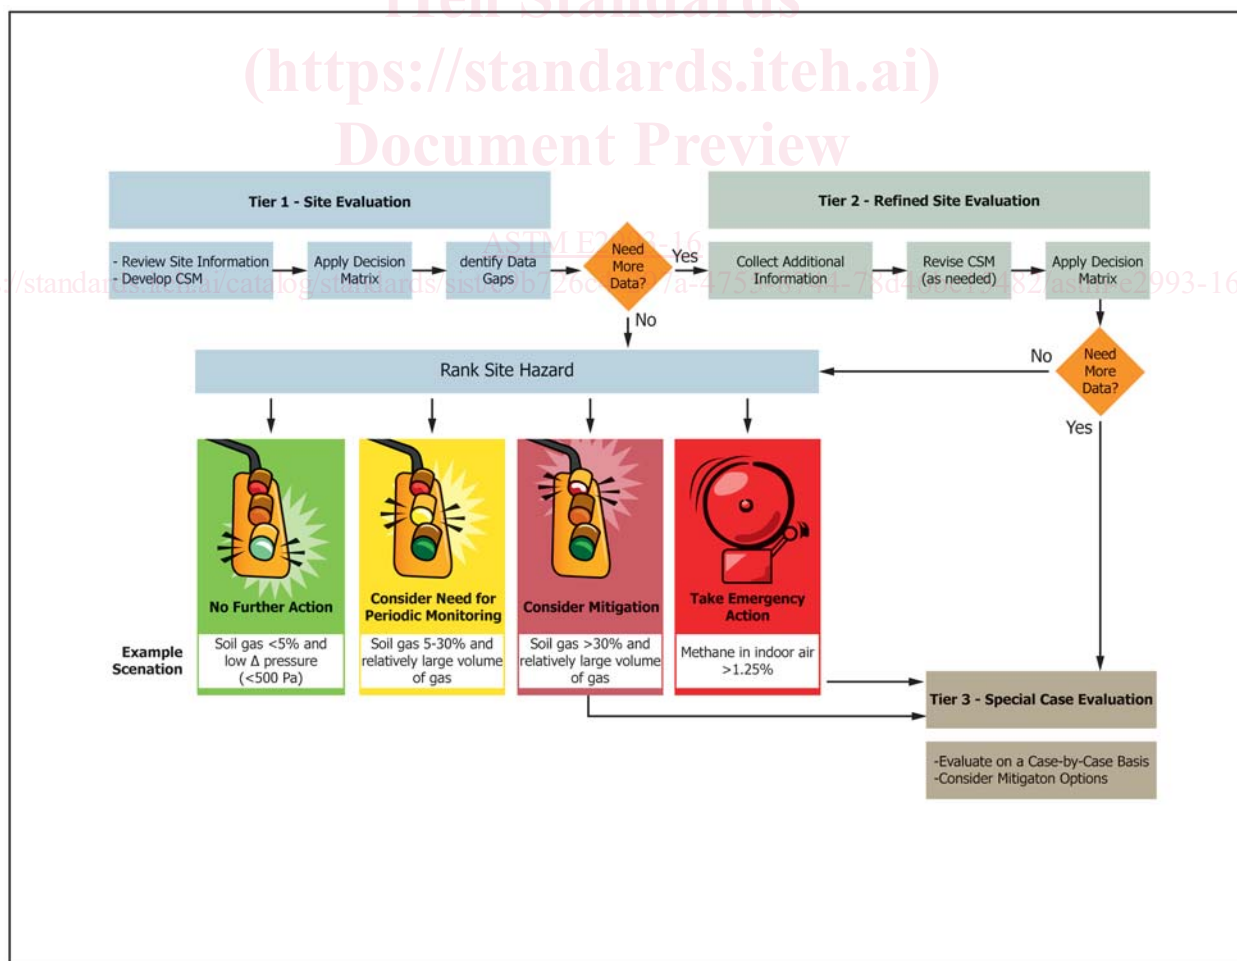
iTeh Standards
(https://standards.iteh.ai)
Document Preview

Tier 1 - Site Evaluation

Tier 2 - Refined Site Evaluation

- Review Site Information
- Develop CSM

Apply Decision Matrix

dentify Data Gaps

Need More Data?

Yes

No

ASTM E2993-16

https://standards.iteh.ai/catalog/standards/sist/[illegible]-astm-e2993-16

Collect Additional Information

Revise CSM (as needed)

Apply Decision Matrix

Need More Data?

No

Yes

Rank Site Hazard

No Further Action

Consider Need for Periodic Monitoring

Consider Mitigation

Take Emergency Action

Example Scenation

Soil gas <5% and low Δ pressure (<500 Pa)

Soil gas 5-30% and relatively large volume of gas

Soil gas >30% and relatively large volume of gas

Methane in indoor air >1.25%

Tier 3 - Special Case Evaluation

-Evaluate on a Case-by-Case Basis
-Consider Mitigaton Options